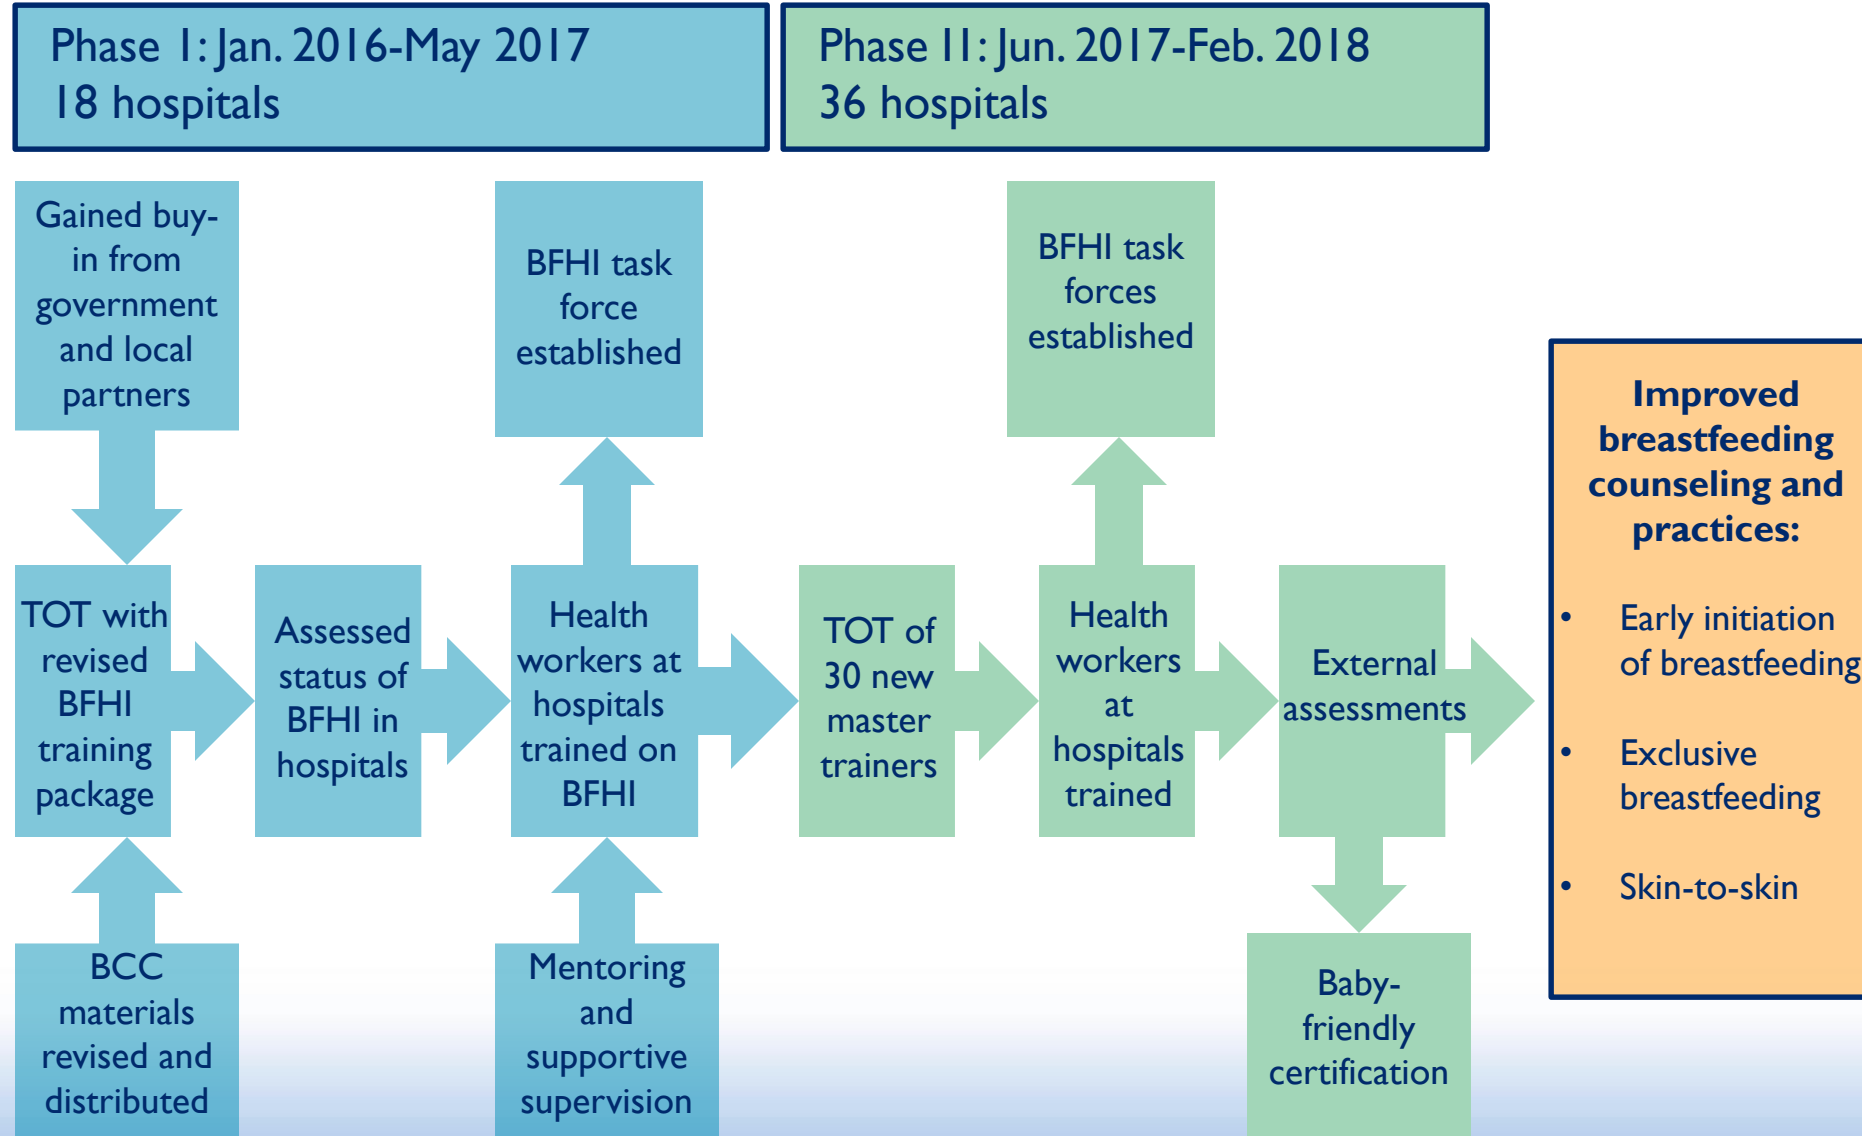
Phase I: Jan. 2016-May 2017
18 hospitals

Phase II: Jun. 2017-Feb. 2018
36 hospitals

Gained buy-in from government and local partners

TOT with revised BFHI training package

BCC materials revised and distributed

Assessed status of BFHI in hospitals

BFHI task force established

Health workers at hospitals trained on BFHI

Mentoring and supportive supervision

TOT of 30 new master trainers

BFHI task forces established

Health workers at hospitals trained

External assessments

Baby-friendly certification

Improved breastfeeding counseling and practices:

- Early initiation of breastfeeding
- Exclusive breastfeeding
- Skin-to-skin